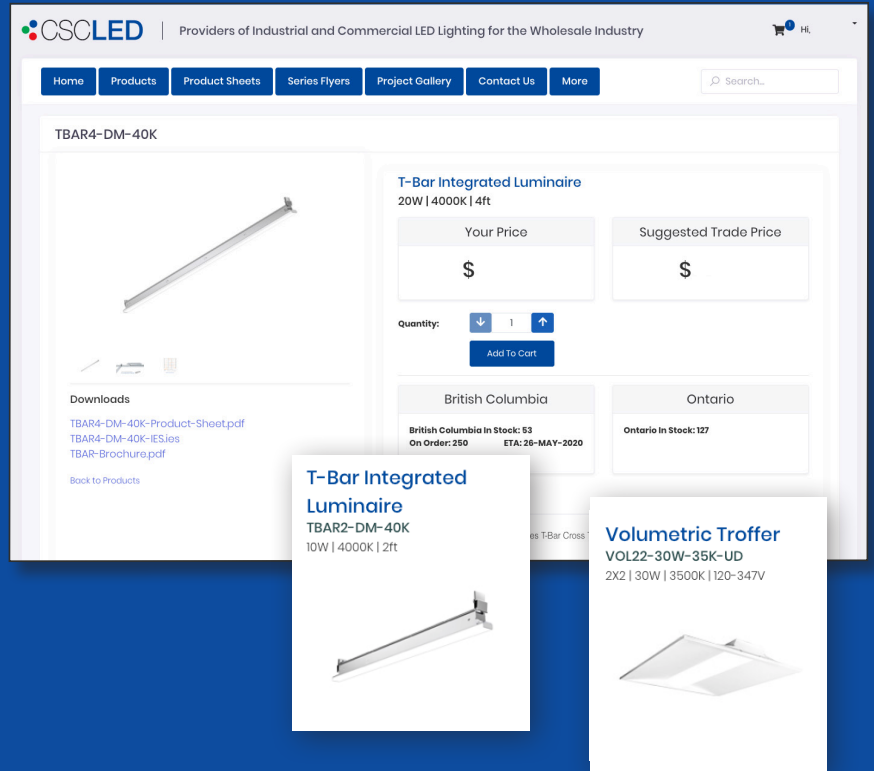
CSCLED | Providers of Industrial and Commercial LED Lighting for the Wholesale Industry

1 Hi,

Home | Products | Product Sheets | Series Flyers | Project Gallery | Contact Us | More

Search...

TBAR4-DM-40K

Downloads

TBAR4-DM-40K-Product-Sheet.pdf
TBAR4-DM-40K-IES.ies
TBAR-Brochure.pdf

Back to Products

T-Bar Integrated Luminaire
20W | 4000K | 4ft

| Your Price | Suggested Trade Price |
|---|---|
| $ | $ |

Quantity: 1

Add To Cart

British Columbia
British Columbia In Stock: 53
On Order: 250 ETA: 26-MAY-2020

Ontario
Ontario In Stock: 127

es T-Bar Cross

T-Bar Integrated Luminaire
TBAR2-DM-40K
10W | 4000K | 2ft

Volumetric Troffer
VOL22-30W-35K-UD
2X2 | 30W | 3500K | 120-347V